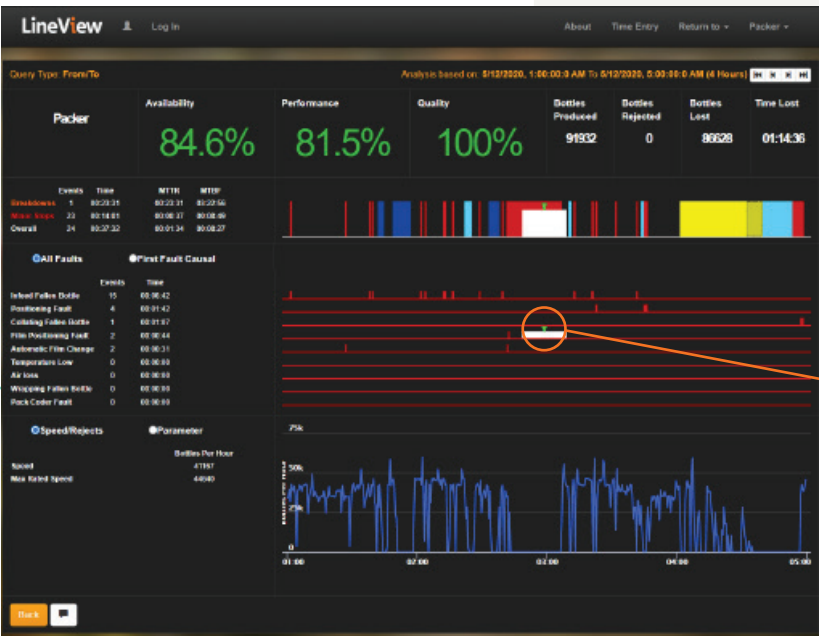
LineView Log In About Time Entry Return to ▾ Packer ▾

Query Type: From/To

Analysis based on: 5/12/2020, 1:00:00 AM To 5/12/2020, 5:00:00 AM (4 Hours)

Packer

| Availability | Performance | Quality | Bottles Produced | Bottles Rejected | Bottles Lost | Time Lost |
|---|---|---|---|---|---|---|
| 84.6% | 81.5% | 100% | 91932 | 0 | 86628 | 01:14:36 |

| | Events | Time | MTTR | MTBF |
|---|---|---|---|---|
| Breakdowns | 1 | 00:23:31 | 00:23:31 | 00:23:56 |
| Minor Stops | 23 | 00:14:01 | 00:00:37 | 00:08:09 |
| Overall | 24 | 00:37:32 | 00:01:34 | 00:08:27 |

All Faults First Fault Causal

| | Events | Time |
|---|---|---|
| Infeed Fallen Bottle | 15 | 00:06:42 |
| Positioning Fault | 4 | 00:01:42 |
| Collating Fallen Bottle | 1 | 00:01:07 |
| Film Positioning Fault | 2 | 00:00:44 |
| Automatic Film Change | 2 | 00:00:31 |
| Temperature Low | 0 | 00:00:00 |
| Air loss | 0 | 00:00:00 |
| Wrapping Fallen Bottle | 0 | 00:00:00 |
| Pack Coder Fault | 0 | 00:00:00 |

Speed/Rejects Parameter

| | Bottles Per Hour |
|---|---|
| Speed | 47197 |
| Max Rated Speed | 44940 |

75k
50k
25k
0
Bottles Per Hour
01:00 02:00 03:00 04:00 05:00

Back